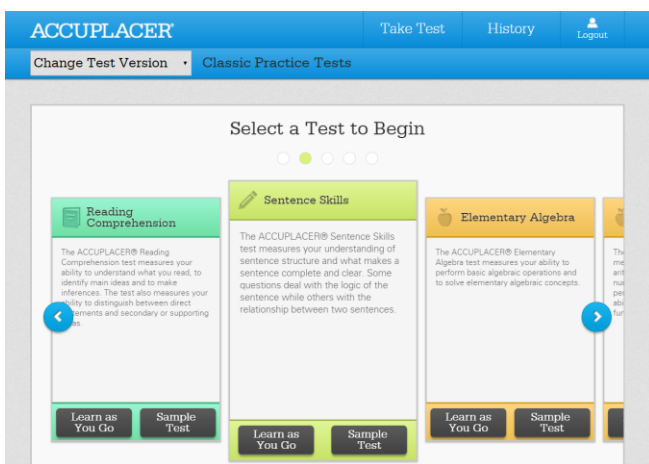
ACCUPLACER

Take Test History Logout

Change Test Version Classic Practice Tests

Select a Test to Begin

Reading Comprehension

The ACCUPLACER® Reading Comprehension test measures your ability to understand what you read, to identify main ideas and to make inferences. The test also measures your ability to distinguish between direct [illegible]tements and secondary or supporting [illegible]as.

Learn as You Go

Sample Test

Sentence Skills

The ACCUPLACER® Sentence Skills test measures your understanding of sentence structure and what makes a sentence complete and clear. Some questions deal with the logic of the sentence while others with the relationship between two sentences.

Learn as You Go

Sample Test

Elementary Algebra

The ACCUPLACER® Elementary Algebra test measures your ability to perform basic algebraic operations and to solve elementary algebraic concepts.

Learn as You Go

Sample Test

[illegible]